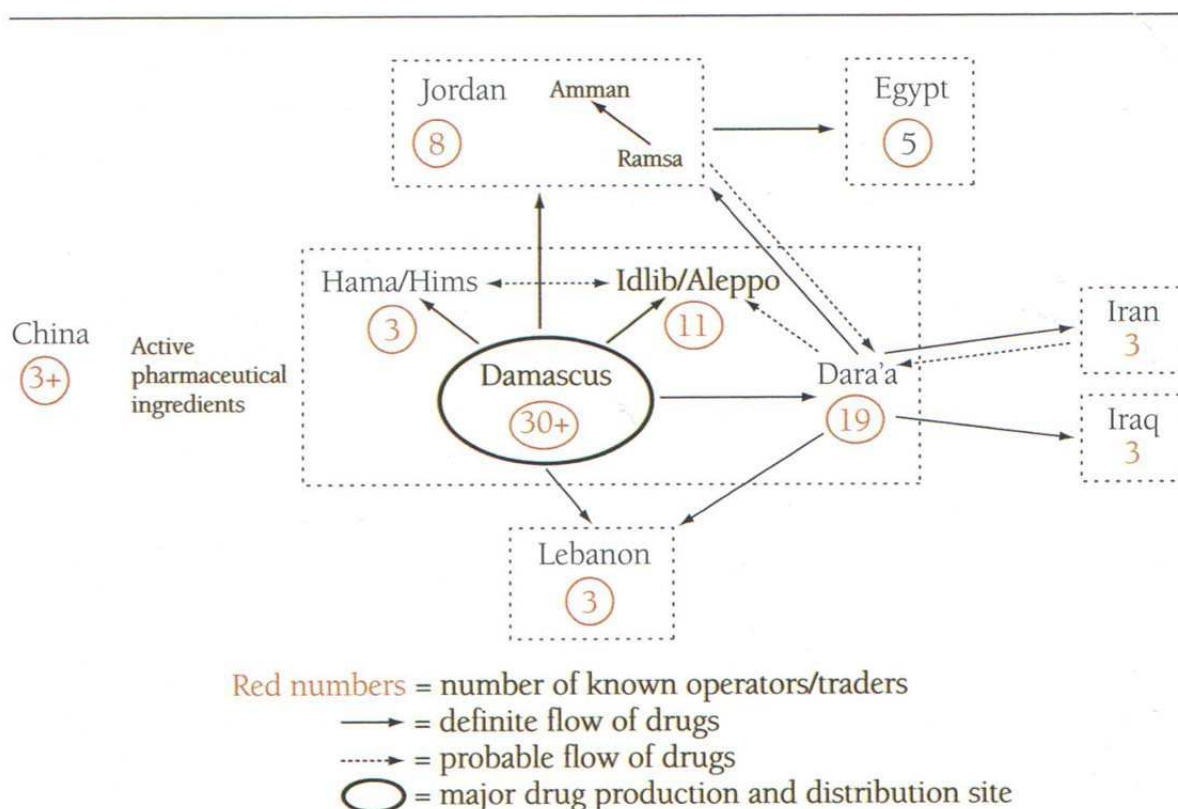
Jordan
Amman
8
Ramsa

Egypt
5

Hama/Hims
3

Idlib/Aleppo
11

China
3+

Active pharmaceutical ingredients

Damascus
30+

Dara'a
19

Iran
3

Iraq
3

Lebanon
3

Red numbers = number of known operators/traders
= definite flow of drugs
= probable flow of drugs
= major drug production and distribution site